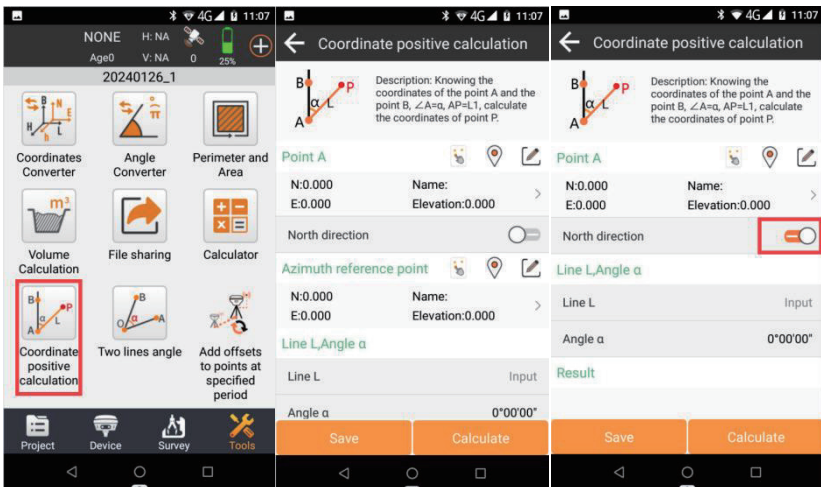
4G 11:07
NONE H: NA
Age0 V: NA 0 25%
20240126_1

Coordinates Converter
Angle Converter
Perimeter and Area
Volume Calculation
File sharing
Calculator
Coordinate positive calculation
Two lines angle
Add offsets to points at specified period

Project Device Survey Tools

4G 11:07
Coordinate positive calculation
Description: Knowing the coordinates of the point A and the point B, ∠A=α, AP=L1, calculate the coordinates of point P.
Point A
N:0.000 Name:
E:0.000 Elevation:0.000
North direction
Azimuth reference point
N:0.000 Name:
E:0.000 Elevation:0.000
Line L,Angle α
Line L Input
Angle α 0°00'00"
Save Calculate

4G 11:07
Coordinate positive calculation
Description: Knowing the coordinates of the point A and the point B, ∠A=α, AP=L1, calculate the coordinates of point P.
Point A
N:0.000 Name:
E:0.000 Elevation:0.000
North direction
Line L,Angle α
Line L Input
Angle α 0°00'00"
Result
Save Calculate